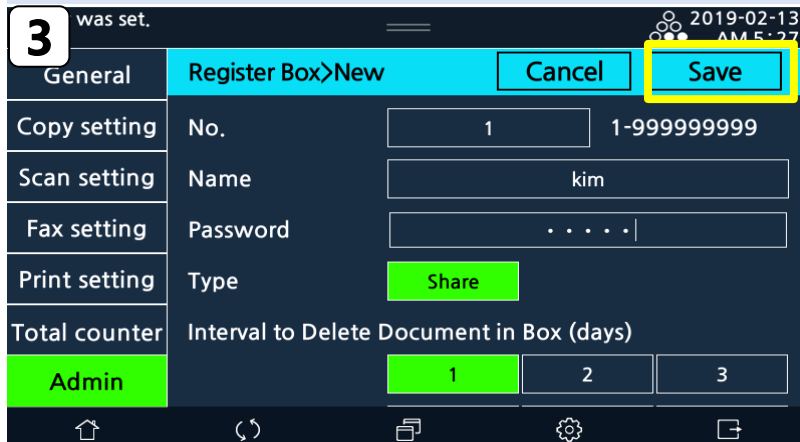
3

was set.

2019-02-13
AM 5:27

General
Copy setting
Scan setting
Fax setting
Print setting
Total counter
Admin

Register Box>New

Cancel

Save

No.
1
1-999999999

Name
kim

Password
• • • • •

Type
Share

Interval to Delete Document in Box (days)

1
2
3